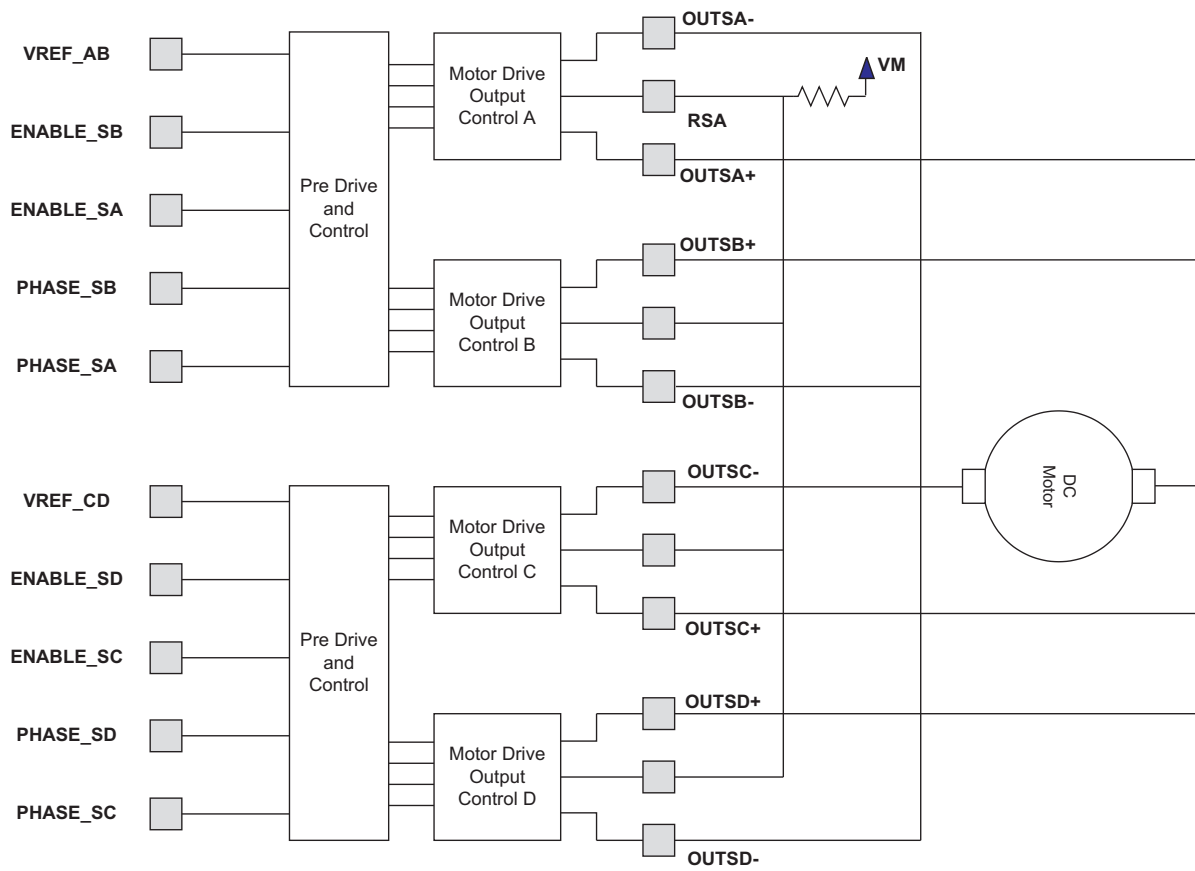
VREF_AB
ENABLE_SB
ENABLE_SA
PHASE_SB
PHASE_SA
Pre Drive and Control
Motor Drive Output Control A
Motor Drive Output Control B
OUTSA-
VM
RSA
OUTSA+
OUTSB+
OUTSB-
VREF_CD
ENABLE_SD
ENABLE_SC
PHASE_SD
PHASE_SC
Pre Drive and Control
Motor Drive Output Control C
Motor Drive Output Control D
OUTSC-
DC Motor
OUTSC+
OUTSD+
OUTSD-